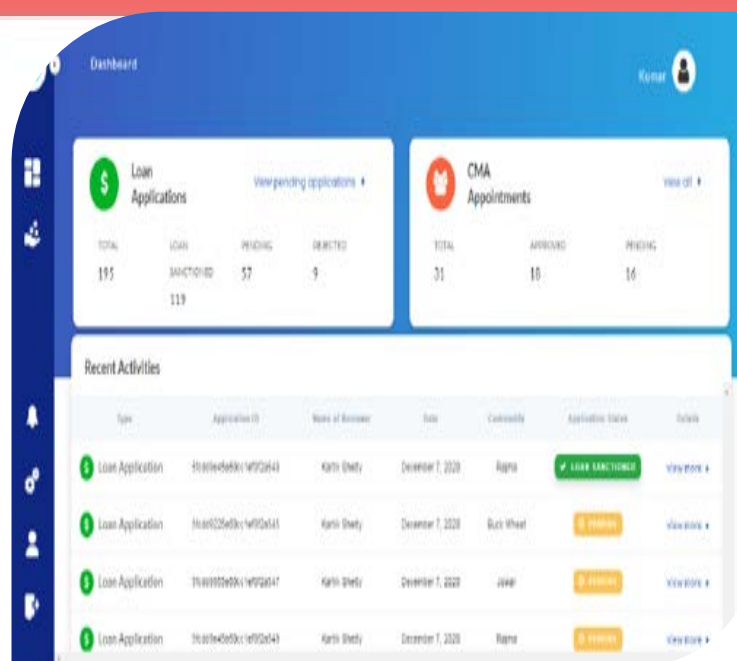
Dashboard

Kumar

Loan Applications

View pending applications ›

| TOTAL | LOAN SANCTIONED | PENDING | REJECTED |
|---|---|---|---|
| 195 | 119 | 57 | 9 |

CMA Appointments

View all ›

| TOTAL | APPROVED | PENDING |
|---|---|---|
| 31 | 18 | 16 |

Recent Activities

| Type | Application ID | Name of Borrower | Date | Commodity | Application Status | Details |
|---|---|---|---|---|---|---|
| Loan Application | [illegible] | Karthi Shetty | December 7, 2020 | Ragma | ✓ LOAN SANCTIONED | View more › |
| Loan Application | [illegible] | Karthi Shetty | December 7, 2020 | Buck Wheat | PENDING | View more › |
| Loan Application | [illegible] | Karthi Shetty | December 7, 2020 | Jowar | PENDING | View more › |
| Loan Application | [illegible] | Karthi Shetty | December 7, 2020 | Ragma | PENDING | View more › |